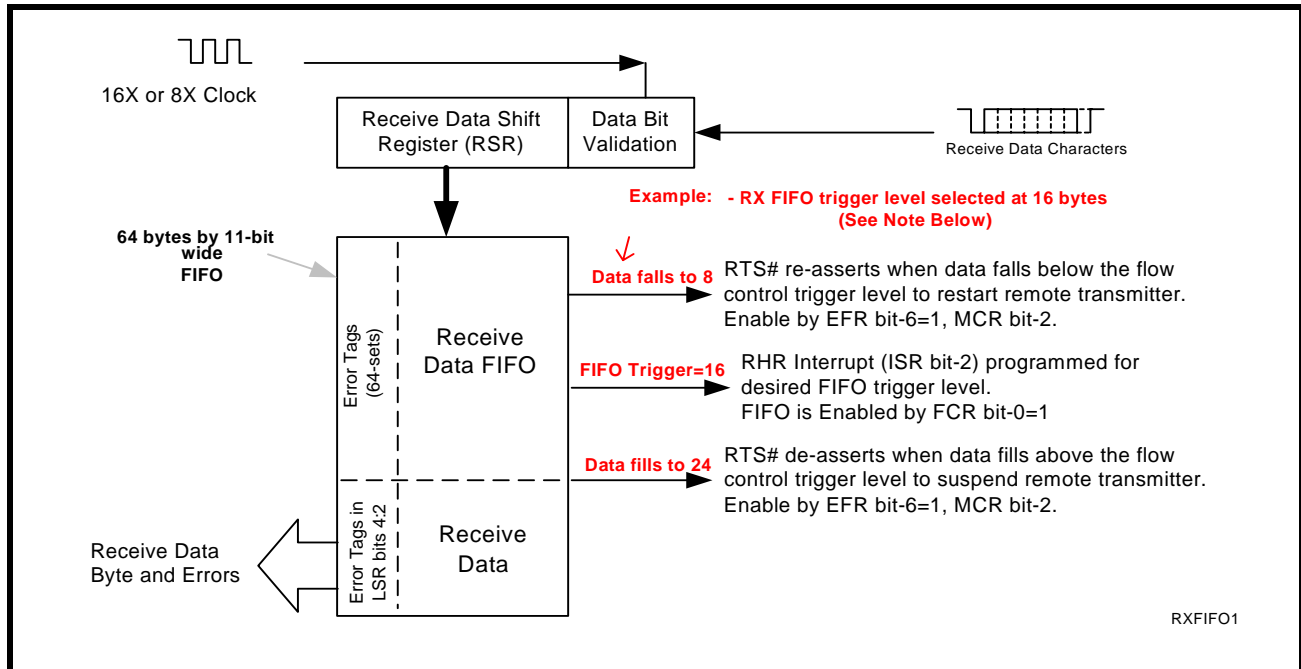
16X or 8X Clock

Receive Data Shift Register (RSR)

Data Bit Validation

Receive Data Characters

Example: - RX FIFO trigger level selected at 16 bytes (See Note Below)

64 bytes by 11-bit wide FIFO

Error Tags (64-sets)

Receive Data FIFO

Data falls to 8

RTS# re-asserts when data falls below the flow control trigger level to restart remote transmitter. Enable by EFR bit-6=1, MCR bit-2.

FIFO Trigger=16

RHR Interrupt (ISR bit-2) programmed for desired FIFO trigger level. FIFO is Enabled by FCR bit-0=1

Data fills to 24

RTS# de-asserts when data fills above the flow control trigger level to suspend remote transmitter. Enable by EFR bit-6=1, MCR bit-2.

Receive Data Byte and Errors

Error Tags in LSR bits 4:2

Receive Data

RXFIFO1